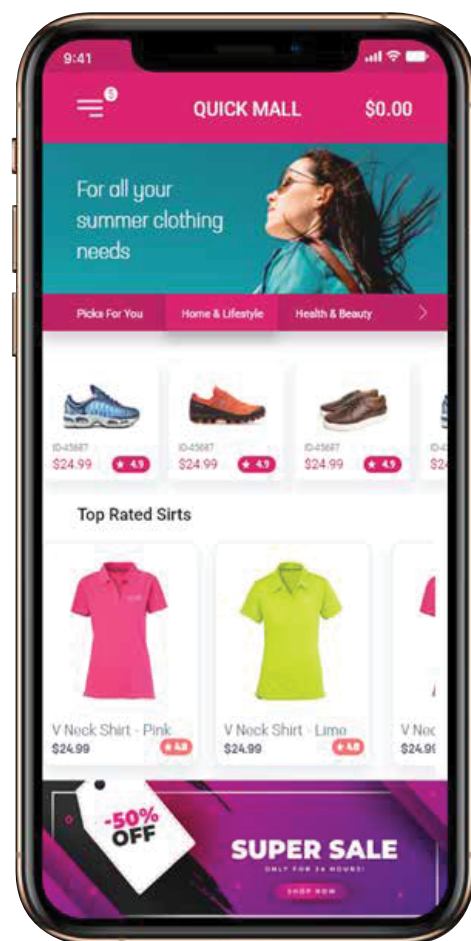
9:41

5

QUICK MALL

$0.00

For all your summer clothing needs

Picks For You

Home & Lifestyle

Health & Beauty

ID-45687
$24.99
4.9

ID-45687
$24.99
4.9

ID-45687
$24.99
4.9

ID-4
$2

Top Rated Sirts

V Neck Shirt - Pink
$24.99
4.8

V Neck Shirt - Lime
$24.99
4.8

V Nec
$24.9

-50% OFF

SUPER SALE

ONLY FOR 24 HOURS!

SHOP NOW